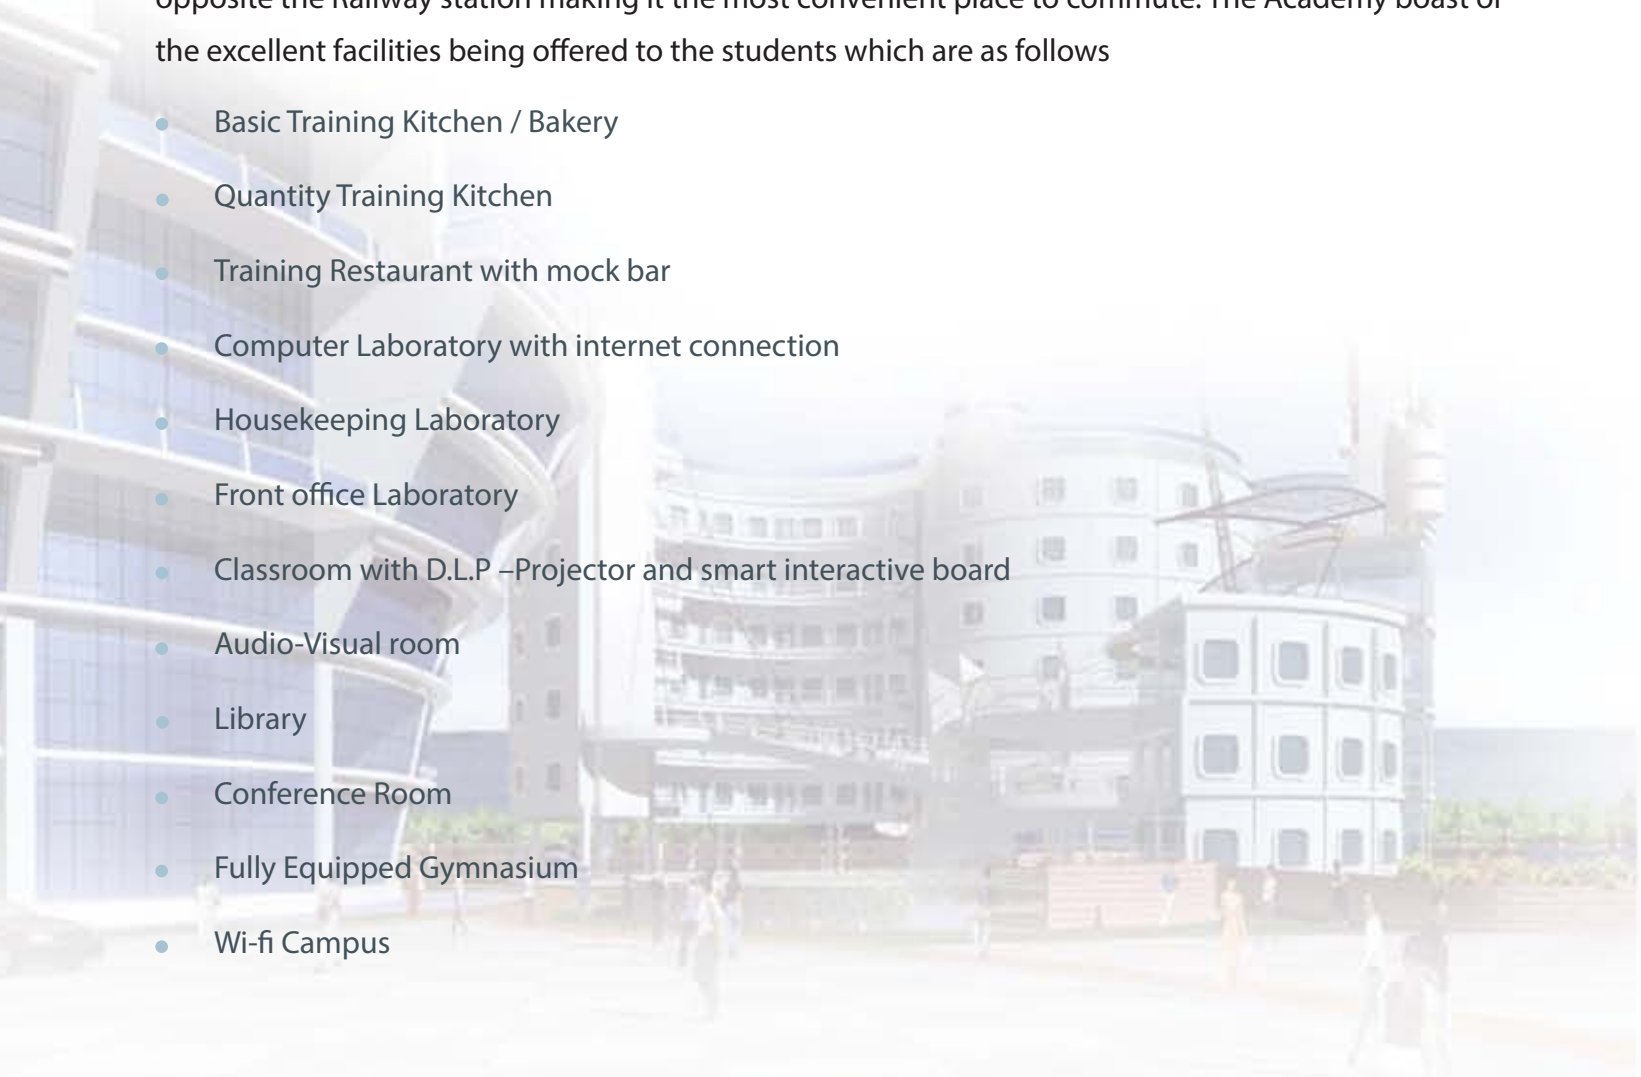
opposite the Railway station making it the most convenient place to commute. The Academy boast of the excellent facilities being offered to the students which are as follows

- Basic Training Kitchen / Bakery
- Quantity Training Kitchen
- Training Restaurant with mock bar
- Computer Laboratory with internet connection
- Housekeeping Laboratory
- Front office Laboratory
- Classroom with D.L.P –Projector and smart interactive board
- Audio-Visual room
- Library
- Conference Room
- Fully Equipped Gymnasium
- Wi-fi Campus